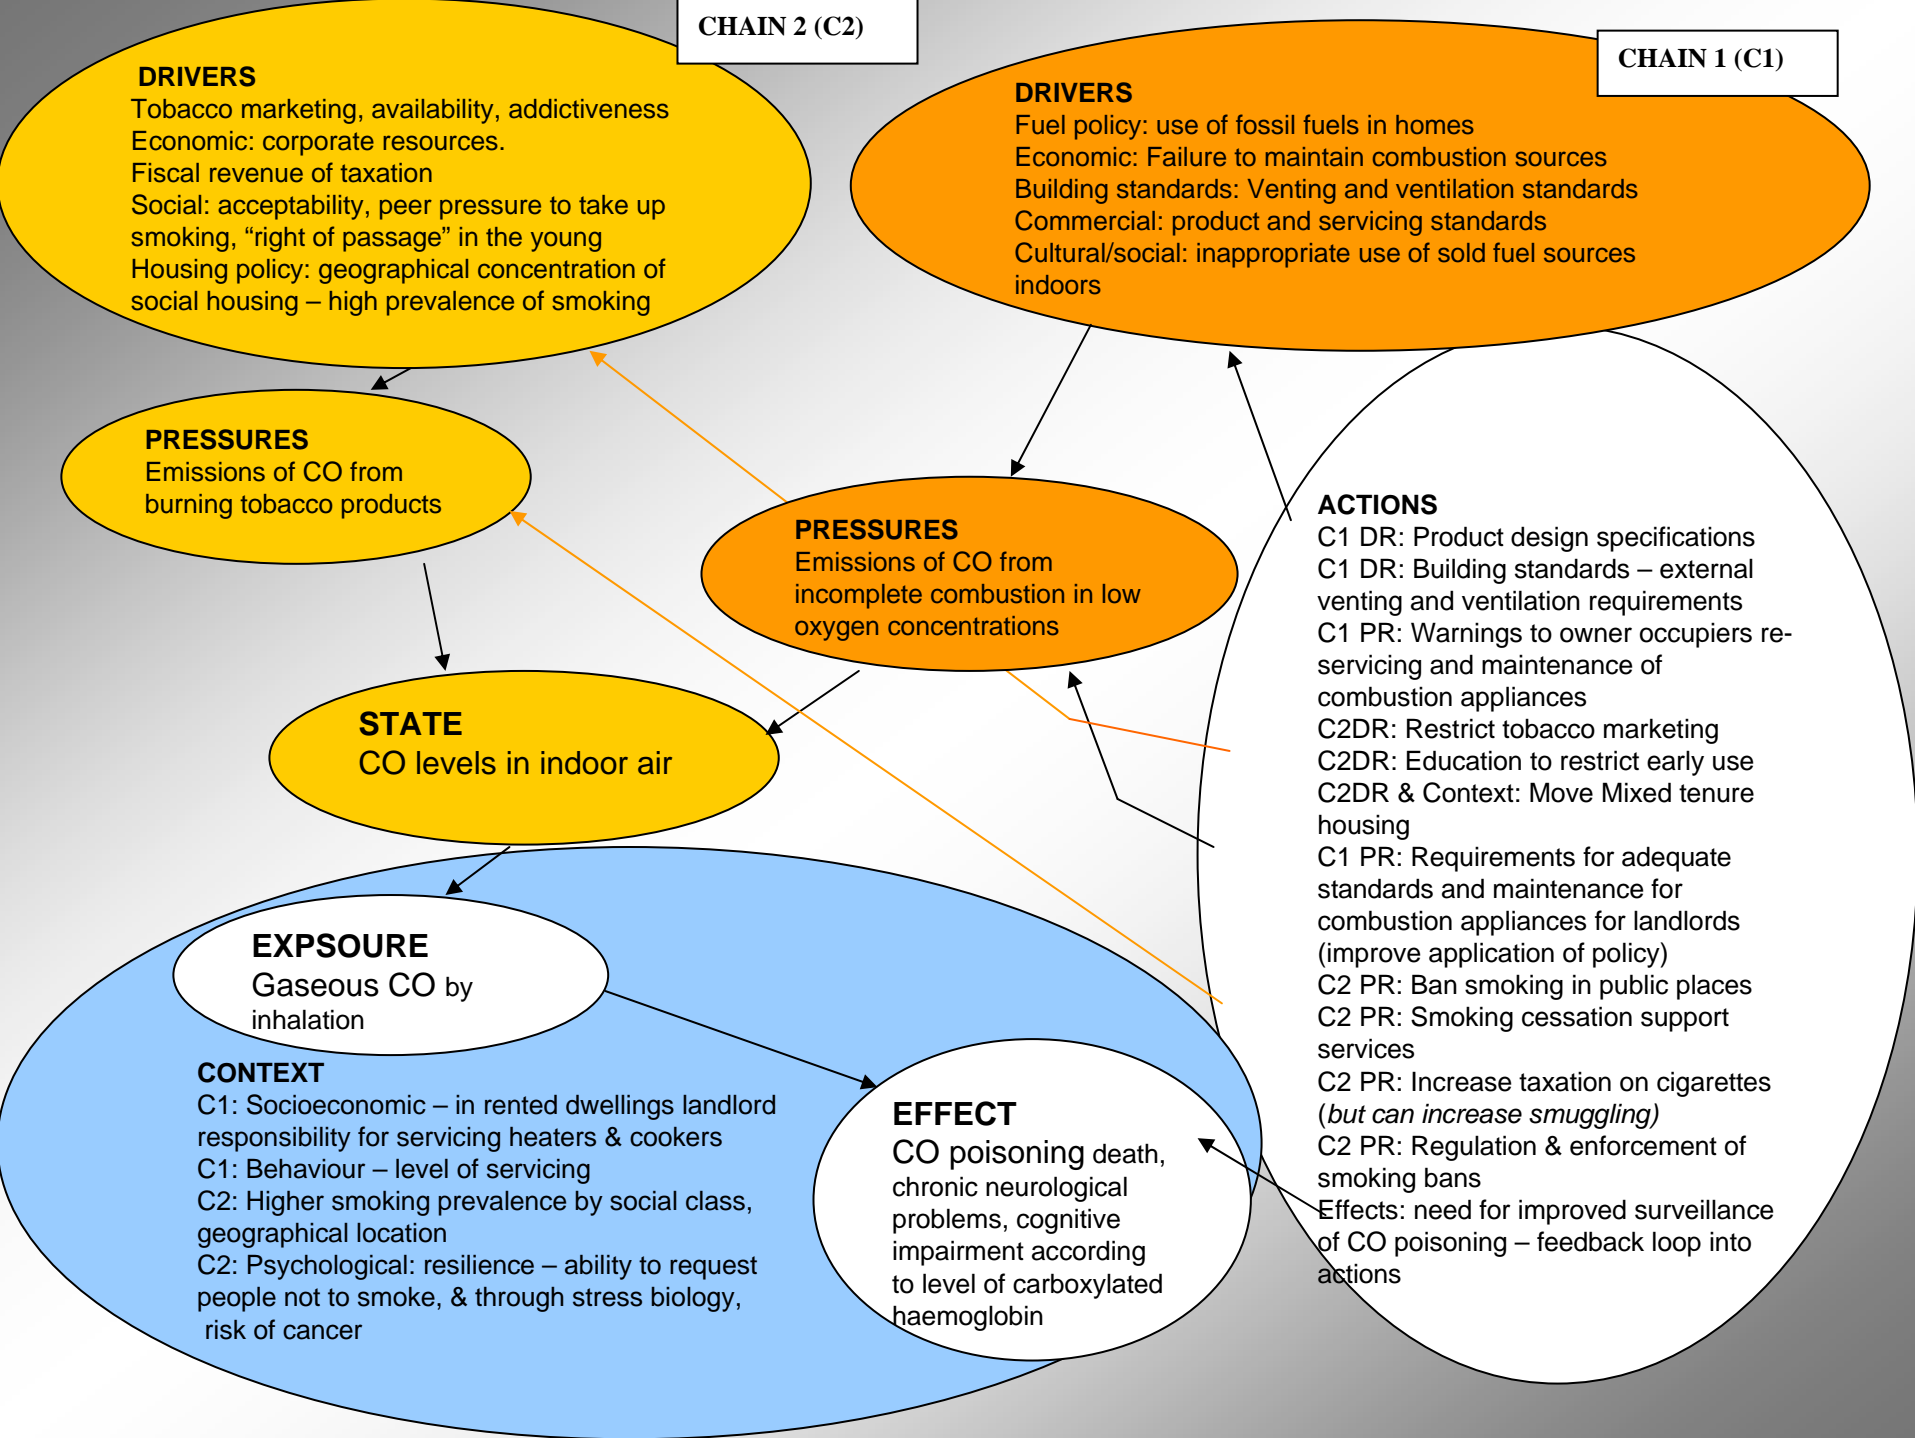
CHAIN 2 (C2)

DRIVERS
Tobacco marketing, availability, addictiveness
Economic: corporate resources.
Fiscal revenue of taxation
Social: acceptability, peer pressure to take up smoking, "right of passage" in the young
Housing policy: geographical concentration of social housing – high prevalence of smoking

CHAIN 1 (C1)

DRIVERS
Fuel policy: use of fossil fuels in homes
Economic: Failure to maintain combustion sources
Building standards: Venting and ventilation standards
Commercial: product and servicing standards
Cultural/social: inappropriate use of sold fuel sources indoors

PRESSURES
Emissions of CO from burning tobacco products

PRESSURES
Emissions of CO from incomplete combustion in low oxygen concentrations

STATE
CO levels in indoor air

ACTIONS
C1 DR: Product design specifications
C1 DR: Building standards – external venting and ventilation requirements
C1 PR: Warnings to owner occupiers re-servicing and maintenance of combustion appliances
C2DR: Restrict tobacco marketing
C2DR: Education to restrict early use
C2DR & Context: Move Mixed tenure housing
C1 PR: Requirements for adequate standards and maintenance for combustion appliances for landlords (improve application of policy)
C2 PR: Ban smoking in public places
C2 PR: Smoking cessation support services
C2 PR: Increase taxation on cigarettes (*but can increase smuggling)*
C2 PR: Regulation & enforcement of smoking bans
Effects: need for improved surveillance of CO poisoning – feedback loop into actions

EXPSOURE
Gaseous CO by inhalation

CONTEXT
C1: Socioeconomic – in rented dwellings landlord responsibility for servicing heaters & cookers
C1: Behaviour – level of servicing
C2: Higher smoking prevalence by social class, geographical location
C2: Psychological: resilience – ability to request people not to smoke, & through stress biology, risk of cancer

EFFECT
CO poisoning death, chronic neurological problems, cognitive impairment according to level of carboxylated haemoglobin